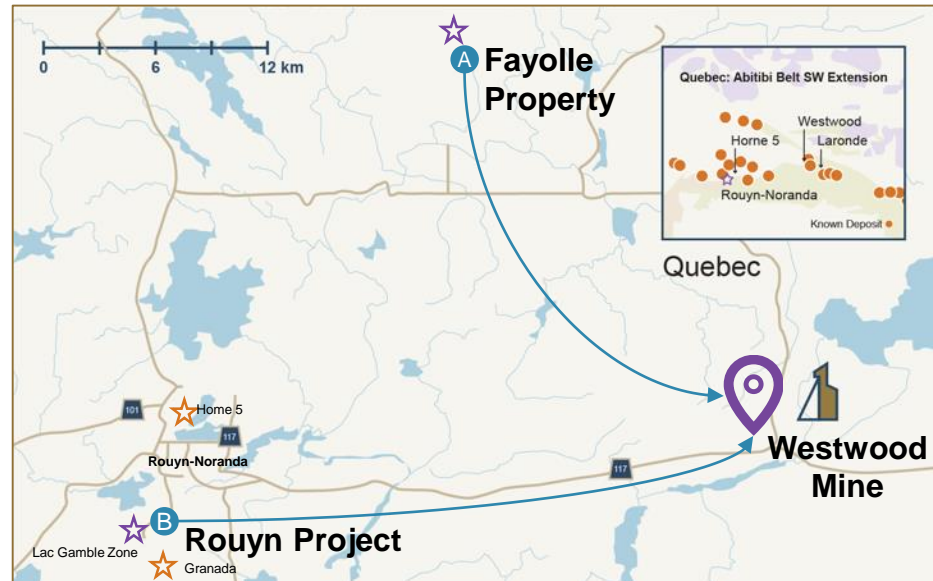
0 6 12 km

A Fayolle Property

Quebec: Abitibi Belt SW Extension
Westwood
Horne 5
Laronde
Rouyn-Noranda
Known Deposit

Quebec

101
Home 5
117
Rouyn-Noranda
117

Westwood Mine

B Rouyn Project
Lac Gamble Zone
Granada